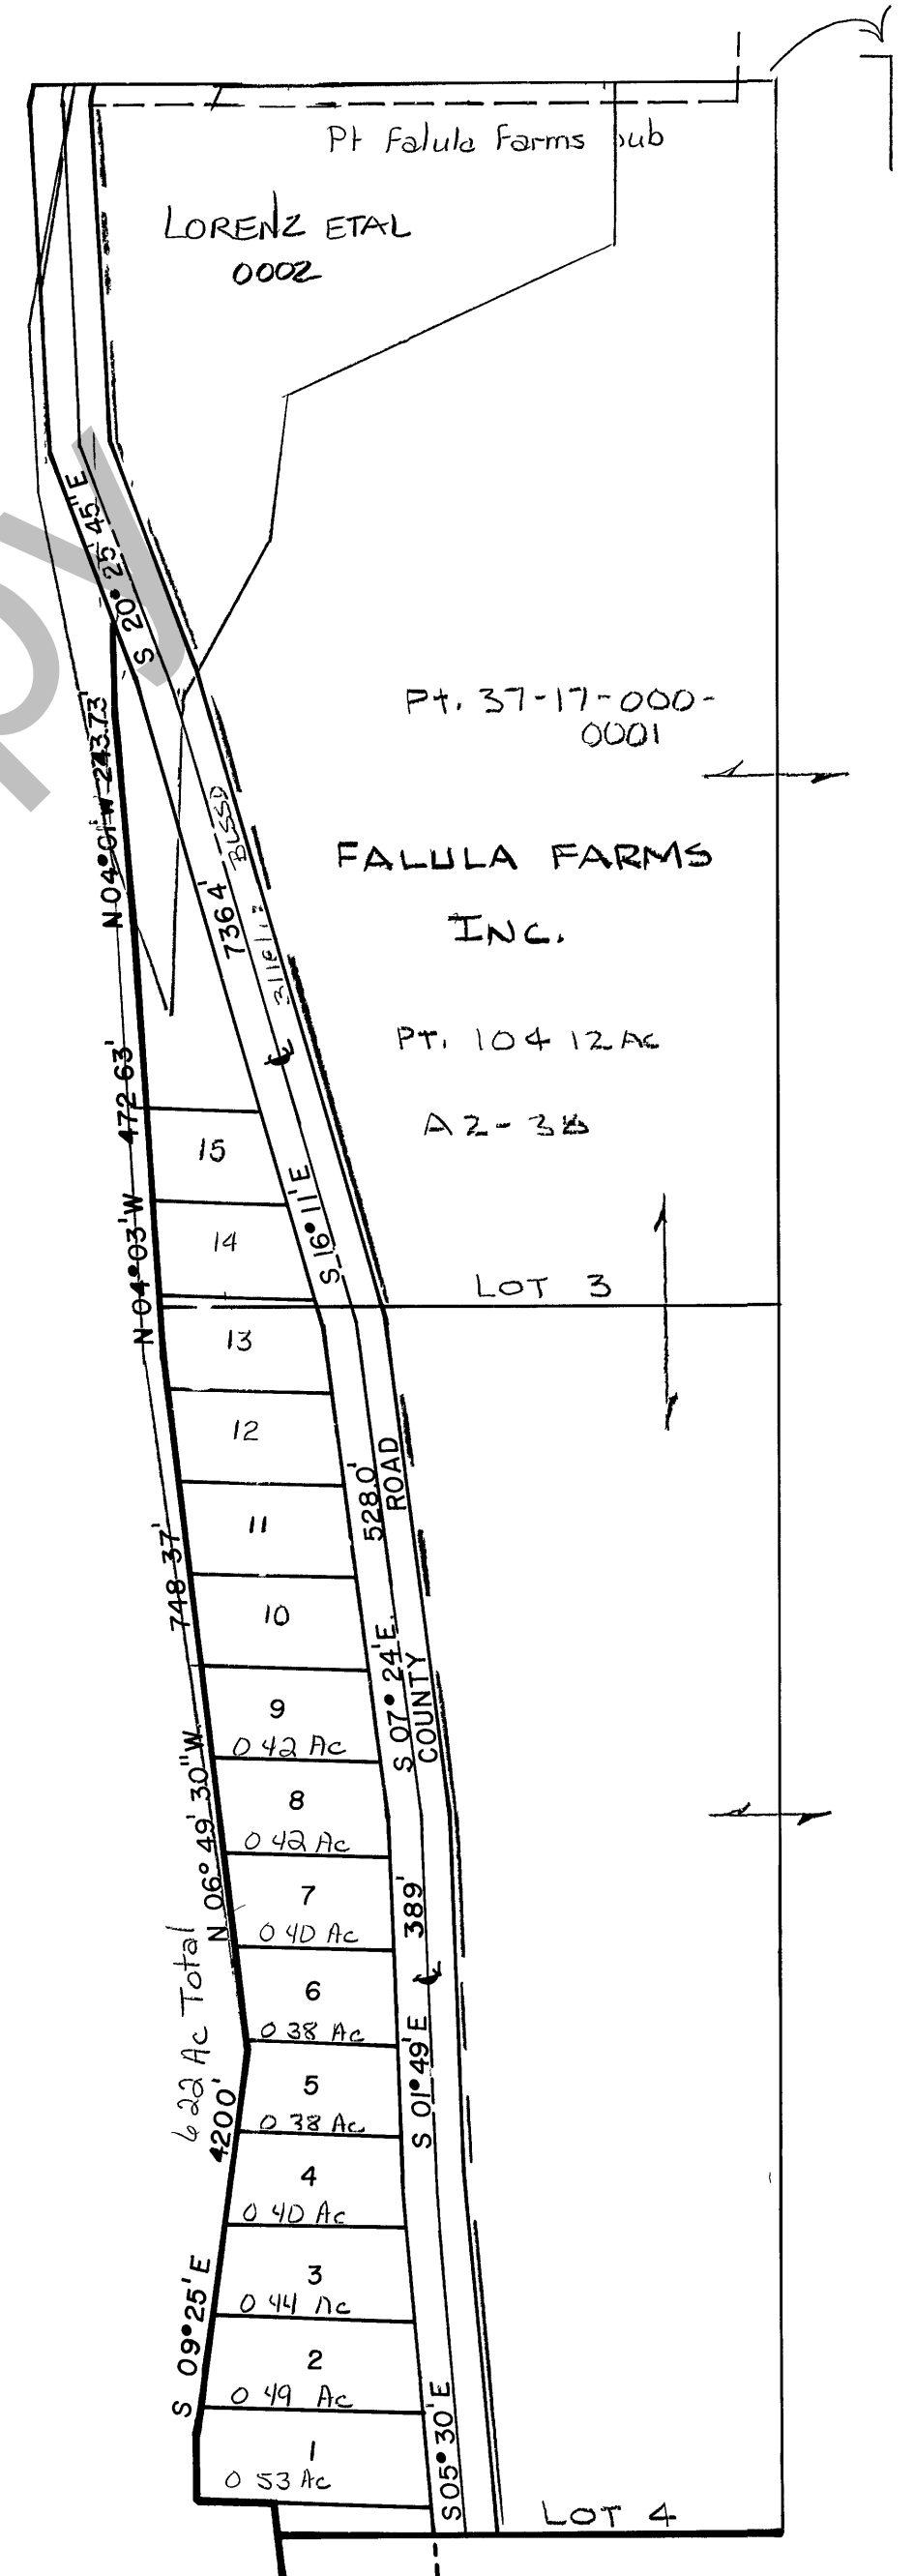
Pt Falula Farms Sub

LORENZ ETAL
0002

S 20° 25' 45" E

Pt. 37-17-000-
0001

N 04° 01' W 243.73'

736.4'
BLSSD
3116112

FALULA FARMS
INC.

PT. 104.12 Ac

A2-3B

N 04° 03' W 472.63'

15
14
S 16° 11' E
LOT 3
13
12
11
10
528.0'
ROAD
748.37'
9
0.42 Ac
S 07° 24' E
COUNTY
N 06° 49' 30" W
8
0.42 Ac
7
0.40 Ac
389'
6.22 Ac Total
6
0.38 Ac
420.0'
5
0.38 Ac
S 01° 49' E
4
0.40 Ac
3
0.44 Ac
S 09° 25' E
2
0.49 Ac
1
0.53 Ac
S 05° 30' E
LOT 4